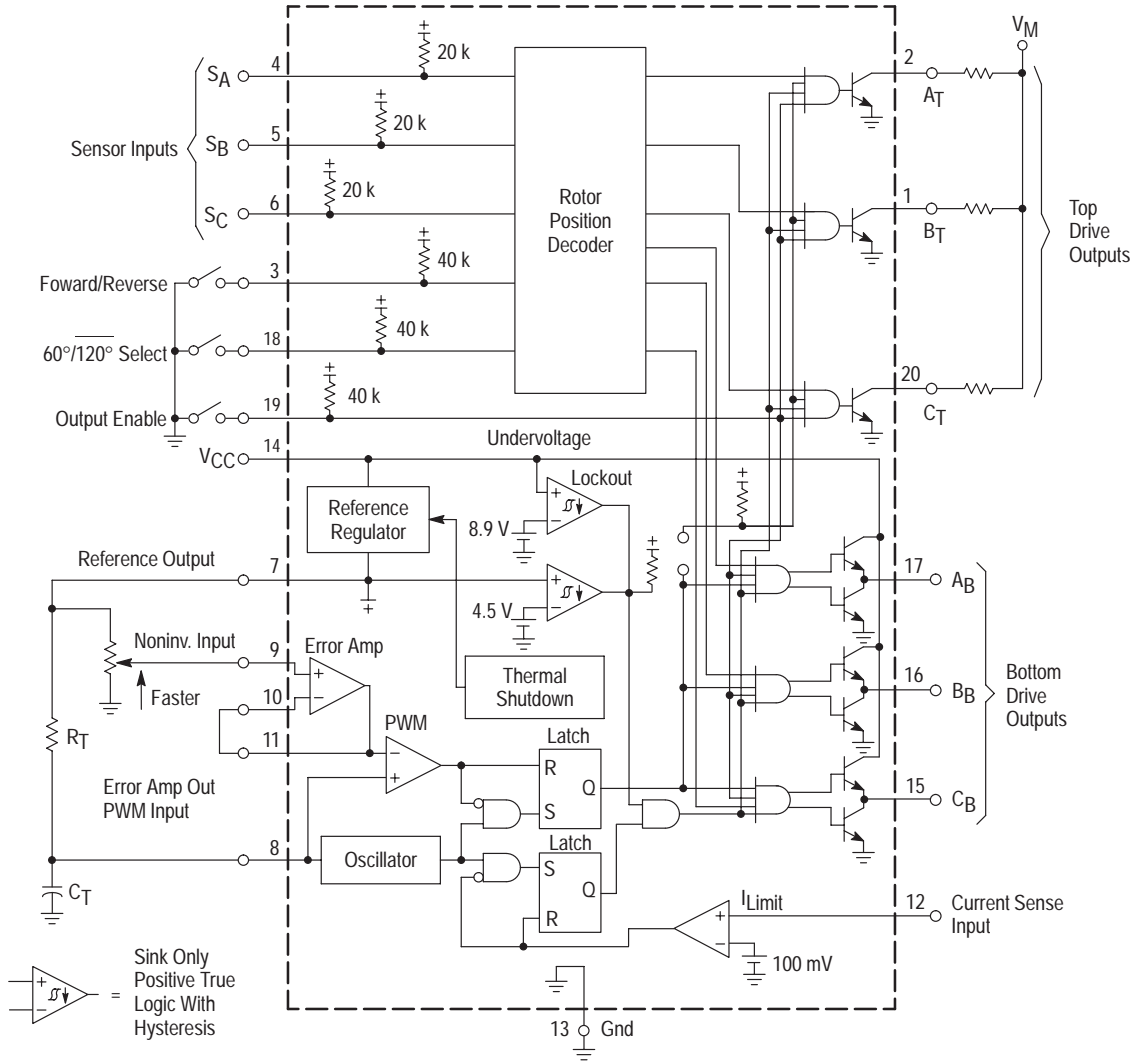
$V_M$

Sensor Inputs $S_A$ 4 20 k
$S_B$ 5 20 k
$S_C$ 6 20 k

Rotor Position Decoder

2 $A_T$
1 $B_T$
20 $C_T$

Top Drive Outputs

Foward/Reverse 3 40 k
$\overline{60°/120°}$ Select 18 40 k
Output Enable 19 40 k

$V_{CC}$ 14
Undervoltage
Lockout
Reference Regulator
8.9 V
Reference Output 7
4.5 V
Noninv. Input 9
Faster
Error Amp
10
11
Thermal Shutdown
PWM
$R_T$
Error Amp Out PWM Input
8
Oscillator
$C_T$
Latch
R
S
Q
Latch
S
Q
R

17 $A_B$
16 $B_B$
15 $C_B$
Bottom Drive Outputs

$I_{Limit}$
12 Current Sense Input
100 mV

= Sink Only Positive True Logic With Hysteresis

13 Gnd